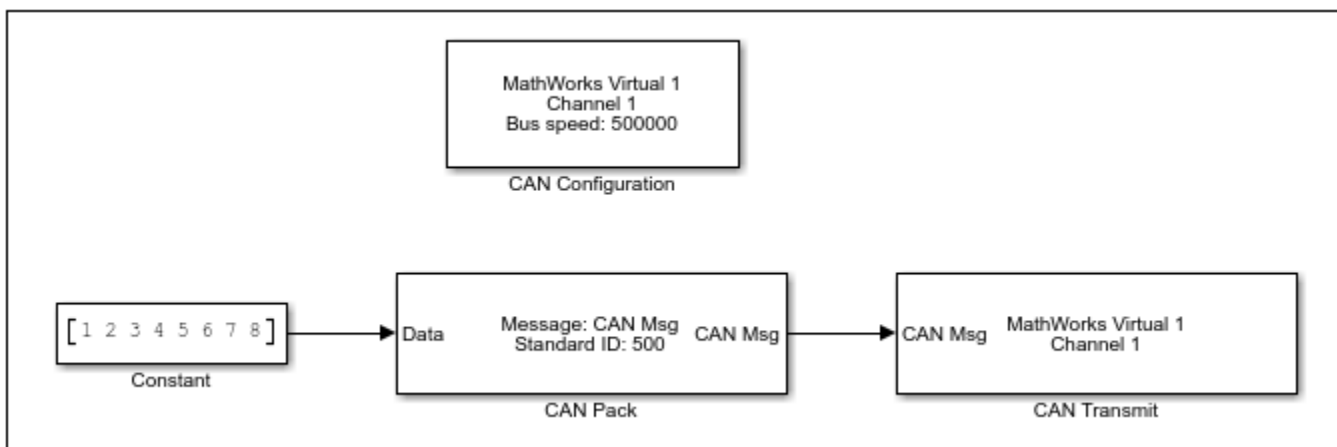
MathWorks Virtual 1
Channel 1
Bus speed: 500000

CAN Configuration

[1 2 3 4 5 6 7 8]

Constant

Data

Message: CAN Msg
Standard ID: 500

CAN Msg

CAN Pack

CAN Msg

MathWorks Virtual 1
Channel 1

CAN Transmit